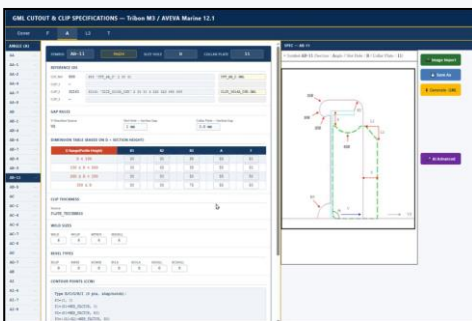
GML CUTOUT & CLIP SPECIFICATIONS — Tribon M3 / AVEVA Marine 12.1

Closed F A L1 T

ANGLES (A)

SYMBOL AB-11

REFERENCE IDS

GAP RADIUS

DIMENSION TABLE (BASED ON B = SECTION HEIGHT)

| B Range/Profile Height | B1 | B2 | B3 | A | T |
|---|---|---|---|---|---|
| 0 ≤ 100 | 30 | 30 | 30 | 30 | 30 |
| 100 ≤ B < 200 | 30 | 30 | 30 | 30 | 30 |
| 200 ≤ B < 300 | 30 | 30 | 30 | 30 | 30 |
| 300 ≤ B | 30 | 30 | 75 | 30 | 30 |

CLIP THICKNESS

TLUYE_THICKNESS

WELD GAPS

BEVEL TYPES

CONTOUR POINTS (GML)

Type DCCUOUT
P1=(L,0)
P2=(B-HBD_SLOT,0,...)

SPEC — AB-11

Image Report

Save As

Generate GML

AI Advanced